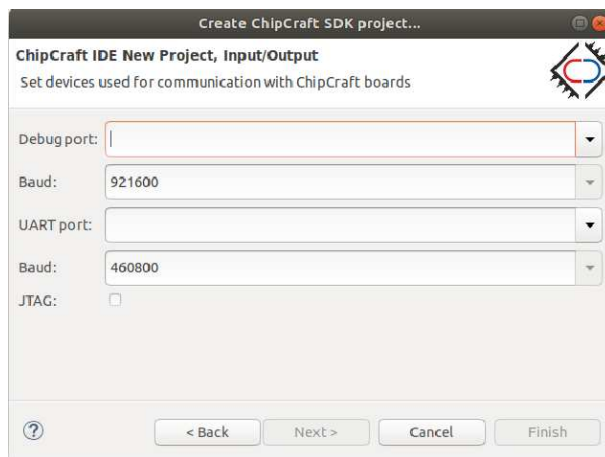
Create ChipCraft SDK project...

ChipCraft IDE New Project, Input/Output
Set devices used for communication with ChipCraft boards

Debug port:
Baud: 921600
UART port:
Baud: 460800
JTAG:

?
< Back
Next >
Cancel
Finish